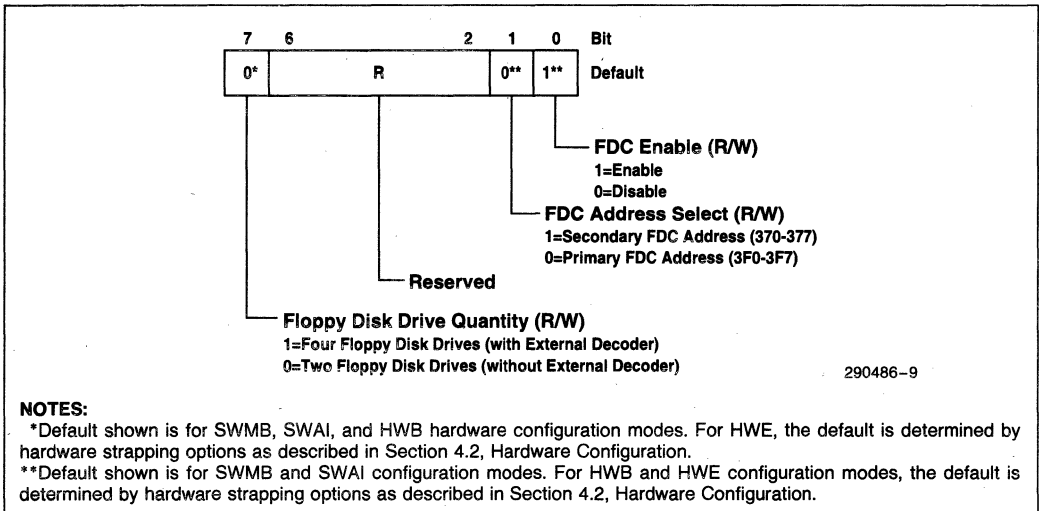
| 7 | 6 | 2 | 1 | 0 | Bit |
|---|---|---|---|---|---|
| 0* | R | | 0** | 1** | Default |

FDC Enable (R/W)
1=Enable
0=Disable

FDC Address Select (R/W)
1=Secondary FDC Address (370-377)
0=Primary FDC Address (3F0-3F7)

Reserved

Floppy Disk Drive Quantity (R/W)
1=Four Floppy Disk Drives (with External Decoder)
0=Two Floppy Disk Drives (without External Decoder)

290486-9

NOTES:
*Default shown is for SWMB, SWAI, and HWB hardware configuration modes. For HWE, the default is determined by hardware strapping options as described in Section 4.2, Hardware Configuration.
**Default shown is for SWMB and SWAI configuration modes. For HWB and HWE configuration modes, the default is determined by hardware strapping options as described in Section 4.2, Hardware Configuration.